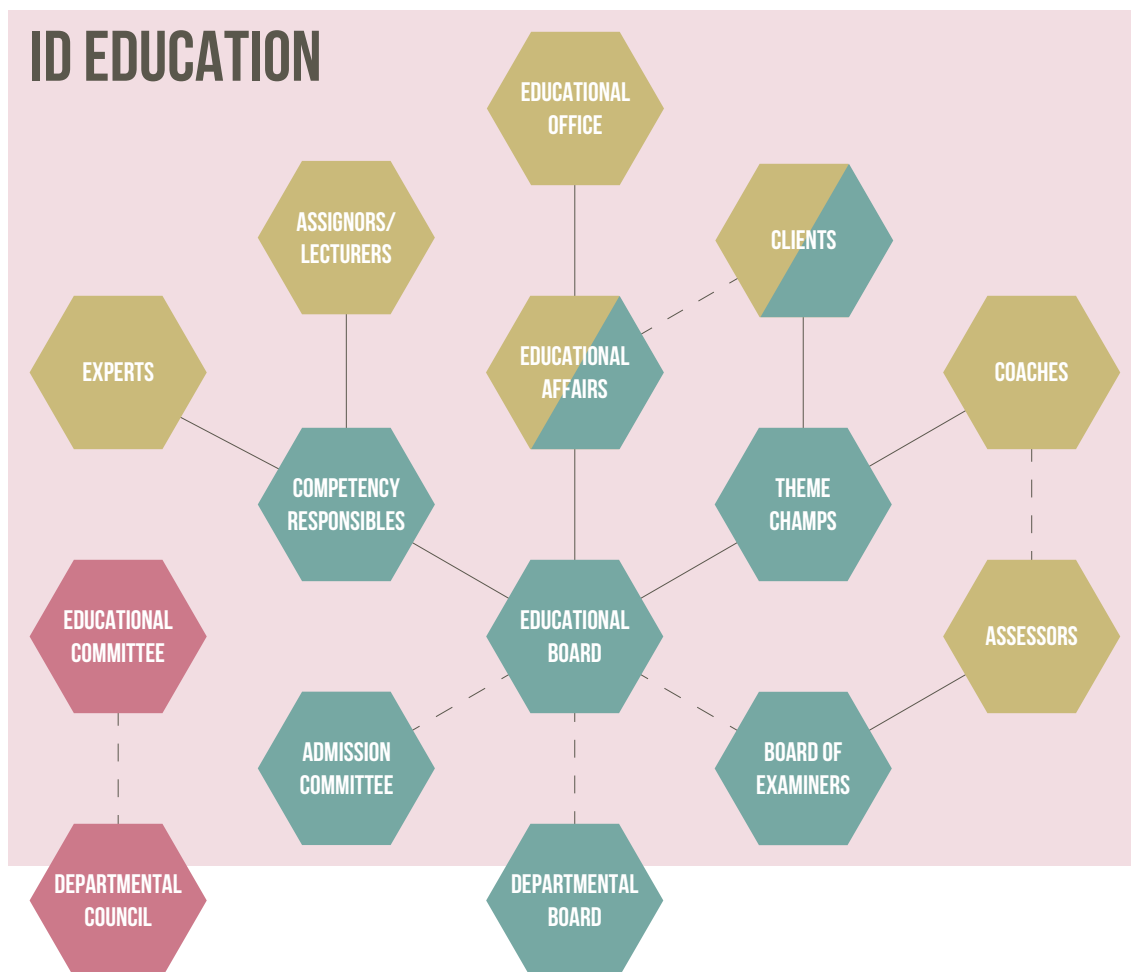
ID EDUCATION

EDUCATIONAL OFFICE

ASSIGNORS/ LECTURERS

CLIENTS

EXPERTS

EDUCATIONAL AFFAIRS

COACHES

COMPETENCY RESPONSIBLES

THEME CHAMPS

EDUCATIONAL COMMITTEE

EDUCATIONAL BOARD

ASSESSORS

ADMISSION COMMITTEE

BOARD OF EXAMINERS

DEPARTMENTAL COUNCIL

DEPARTMENTAL BOARD